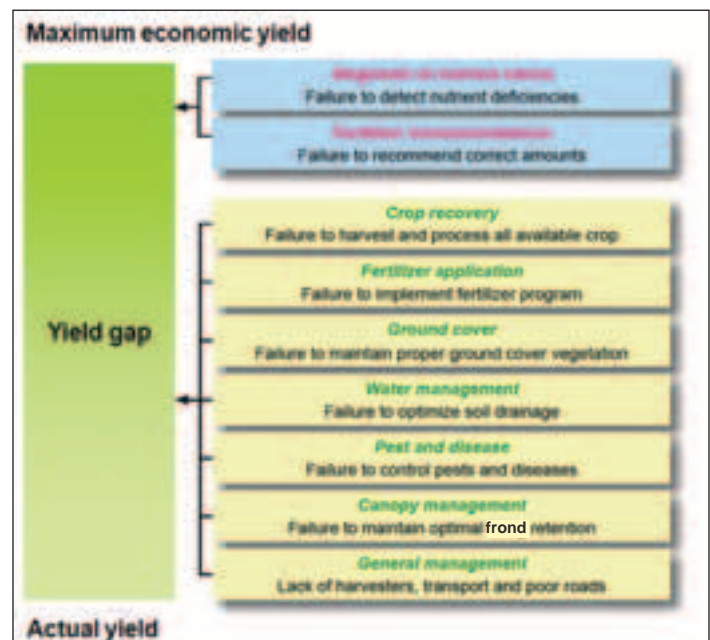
Maximum economic yield

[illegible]
Failure to detect nutrient deficiencies

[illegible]
Failure to recommend correct amounts

Yield gap

Crop recovery
Failure to harvest and process all available crop

Fertilizer application
Failure to implement fertilizer program

Ground cover
Failure to maintain proper ground cover vegetation

Water management
Failure to optimize soil drainage

Pest and disease
Failure to control pests and diseases

Canopy management
Failure to maintain optimal frond retention

General management
Lack of harvesters, transport and poor roads

Actual yield